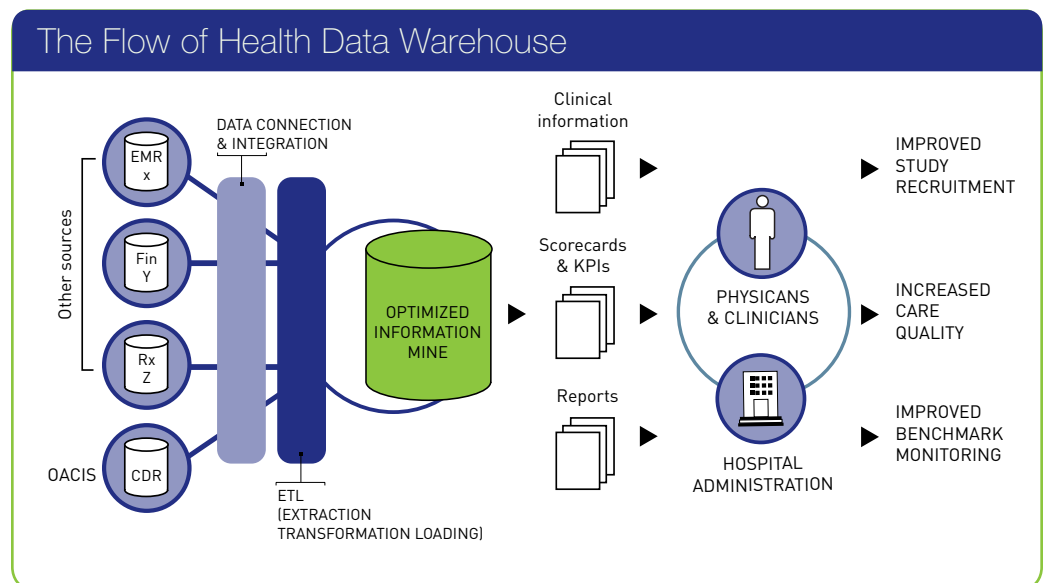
The Flow of Health Data Warehouse

Other sources

EMR
x

Fin
Y

Rx
Z

OACIS

CDR

DATA CONNECTION
& INTEGRATION

ETL
(EXTRACTION
TRANSFORMATION LOADING)

OPTIMIZED
INFORMATION
MINE

Clinical
information

Scorecards
& KPIs

Reports

PHYSICANS
& CLINICIANS

HOSPITAL
ADMINISTRATION

IMPROVED
STUDY
RECRUITMENT

INCREASED
CARE
QUALITY

IMPROVED
BENCHMARK
MONITORING